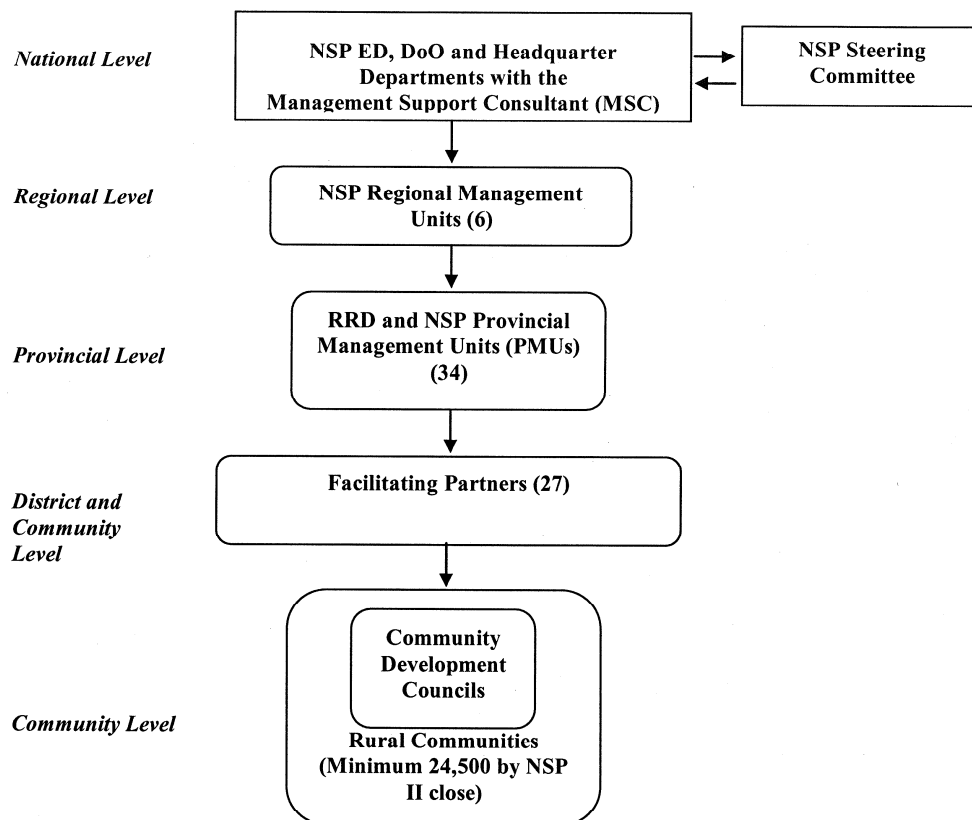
National Level

NSP ED, DoO and Headquarter Departments with the Management Support Consultant (MSC)

NSP Steering Committee

Regional Level

NSP Regional Management Units (6)

Provincial Level

RRD and NSP Provincial Management Units (PMUs) (34)

District and Community Level

Facilitating Partners (27)

Community Level

Community Development Councils

Rural Communities (Minimum 24,500 by NSP II close)